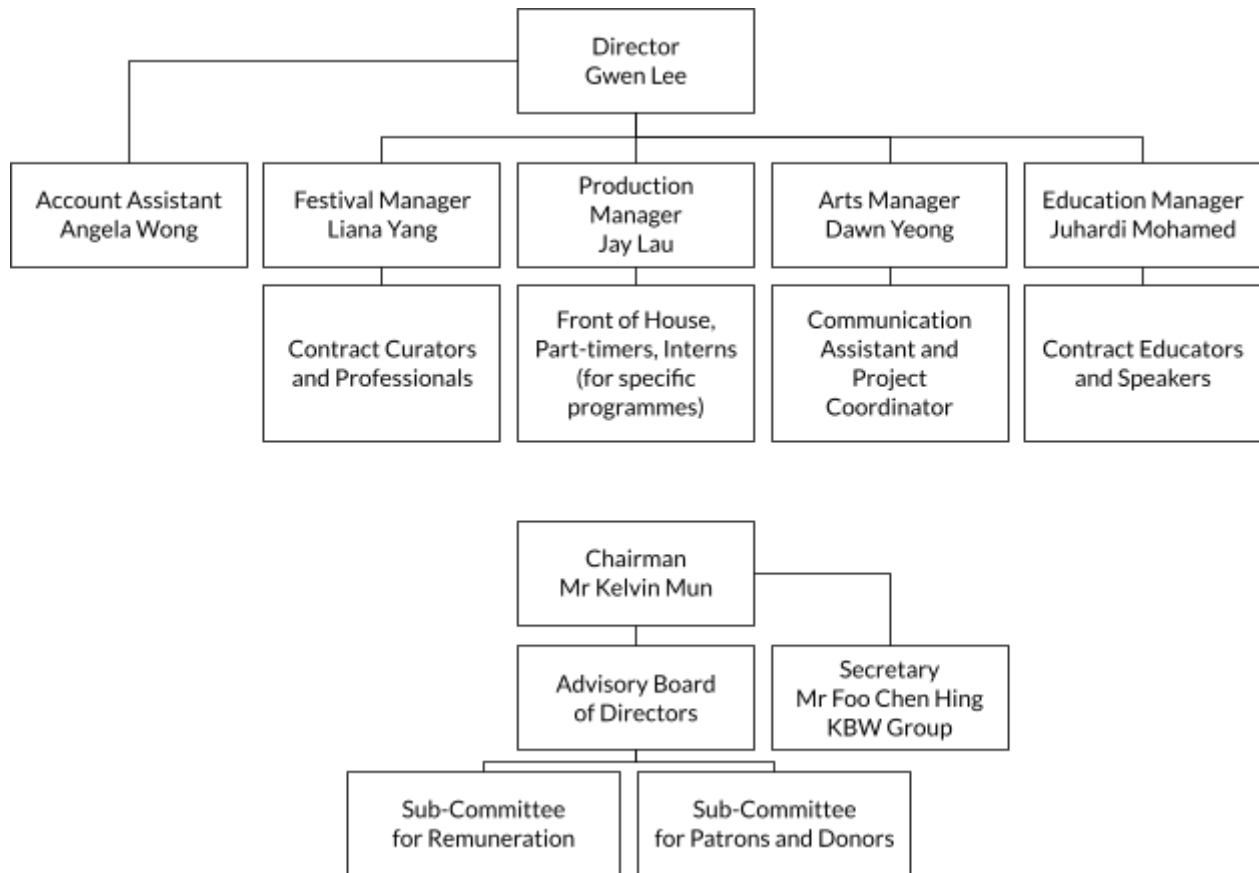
Director
Gwen Lee

Account Assistant
Angela Wong

Festival Manager
Liana Yang

Production Manager
Jay Lau

Arts Manager
Dawn Yeong

Education Manager
Juhardi Mohamed

Contract Curators and Professionals

Front of House, Part-timers, Interns (for specific programmes)

Communication Assistant and Project Coordinator

Contract Educators and Speakers

Chairman
Mr Kelvin Mun

Advisory Board of Directors

Secretary
Mr Foo Chen Hing
KBW Group

Sub-Committee for Remuneration

Sub-Committee for Patrons and Donors